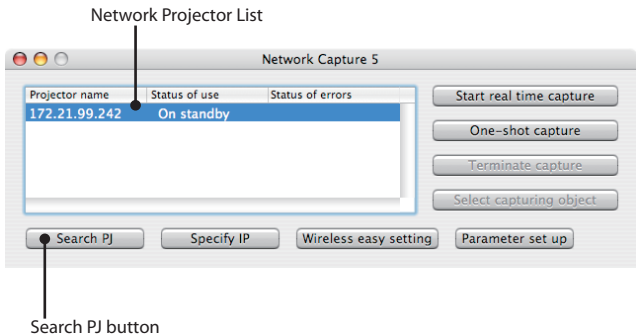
Network Projector List

Network Capture 5

| Projector name | Status of use | Status of errors |
|---|---|---|
| 172.21.99.242 | On standby | |

Start real time capture

One-shot capture

Terminate capture

Select capturing object

Search PJ

Specify IP

Wireless easy setting

Parameter set up

Search PJ button